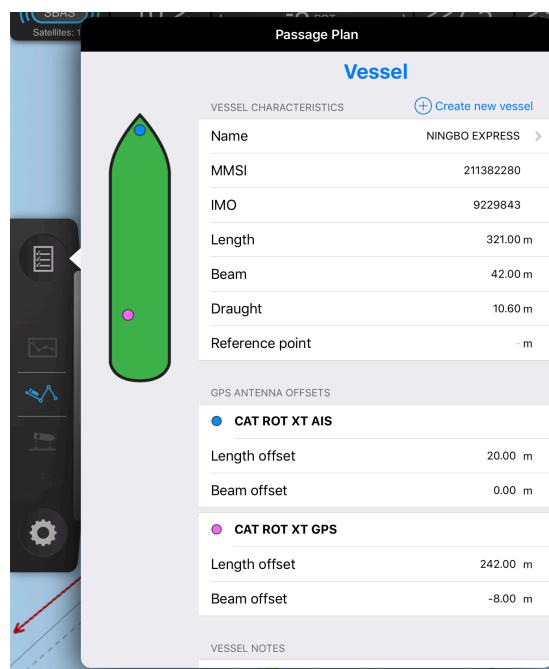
SBAS
Satellites: 1

Passage Plan

Vessel

VESSEL CHARACTERISTICS
Create new vessel

| | |
|---|---|
| Name | NINGBO EXPRESS |
| MMSI | 211382280 |
| IMO | 9229843 |
| Length | 321.00 m |
| Beam | 42.00 m |
| Draught | 10.60 m |
| Reference point | - m |

GPS ANTENNA OFFSETS

CAT ROT XT AIS

| | |
|---|---|
| Length offset | 20.00 m |
| Beam offset | 0.00 m |

CAT ROT XT GPS

| | |
|---|---|
| Length offset | 242.00 m |
| Beam offset | -8.00 m |

VESSEL NOTES